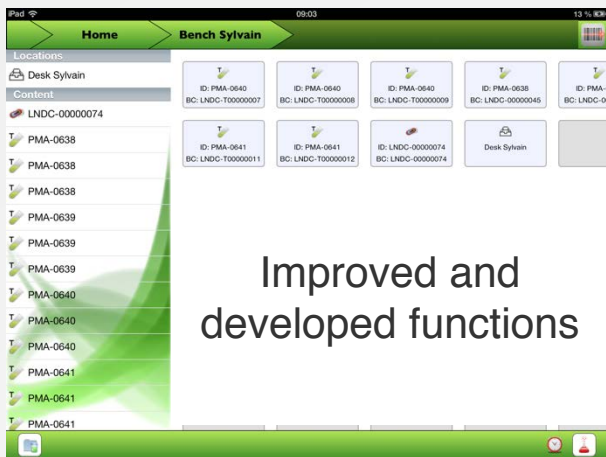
iPad
09:03
13 %
Home
Bench Sylvain
Locations
Desk Sylvain
Content
LNDC-00000074
PMA-0638
PMA-0638
PMA-0638
PMA-0639
PMA-0639
PMA-0639
PMA-0640
PMA-0640
PMA-0640
PMA-0641
PMA-0641
PMA-0641

ID: PMA-0640
BC: LNDC-T00000007

ID: PMA-0640
BC: LNDC-T00000008

ID: PMA-0640
BC: LNDC-T00000009

ID: PMA-0638
BC: LNDC-00000045

ID: PMA-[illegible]
BC: LNDC-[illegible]

ID: PMA-0641
BC: LNDC-T00000011

ID: PMA-0641
BC: LNDC-T00000012

ID: LNDC-00000074
BC: LNDC-00000074

Desk Sylvain

Improved and developed functions